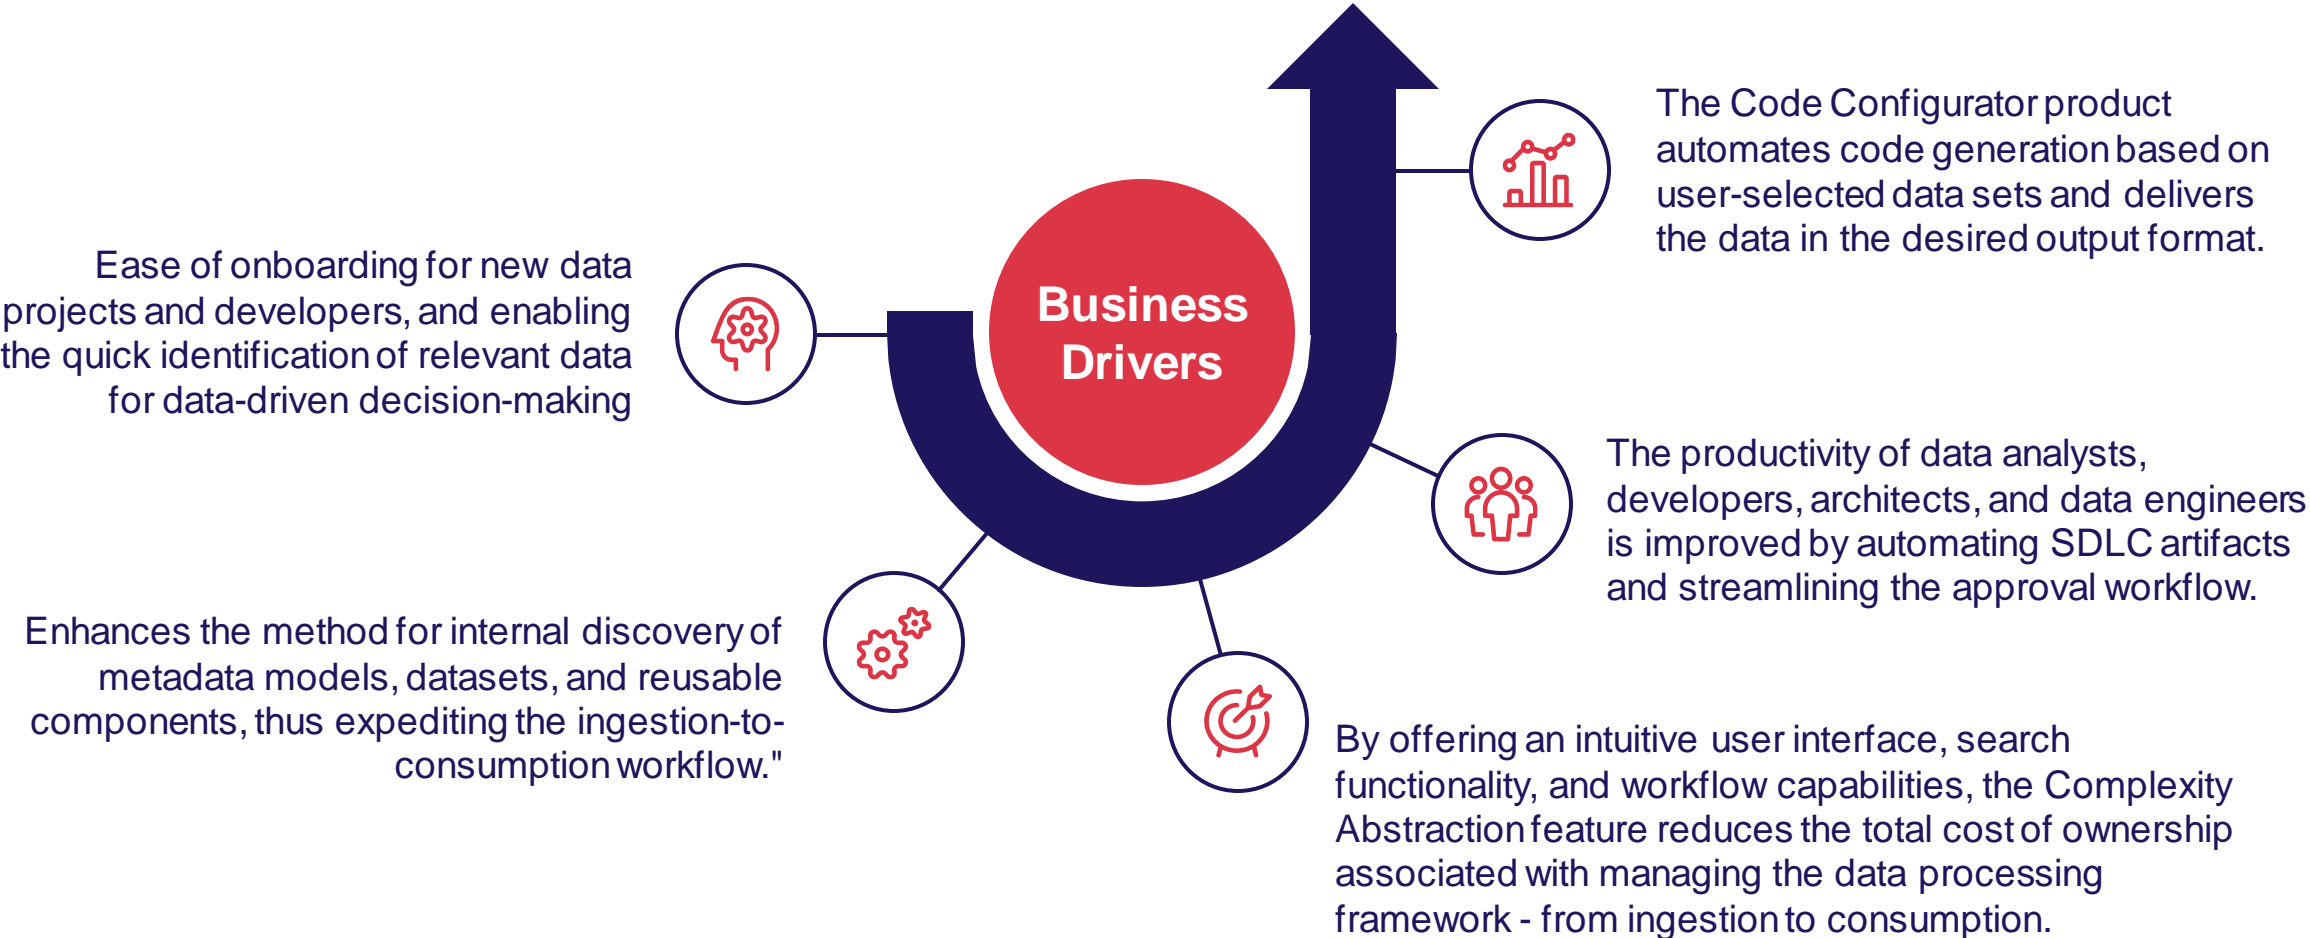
Business Drivers

The Code Configurator product automates code generation based on user-selected data sets and delivers the data in the desired output format.

Ease of onboarding for new data projects and developers, and enabling the quick identification of relevant data for data-driven decision-making

The productivity of data analysts, developers, architects, and data engineers is improved by automating SDLC artifacts and streamlining the approval workflow.

Enhances the method for internal discovery of metadata models, datasets, and reusable components, thus expediting the ingestion-to-consumption workflow."

By offering an intuitive user interface, search functionality, and workflow capabilities, the Complexity Abstraction feature reduces the total cost of ownership associated with managing the data processing framework - from ingestion to consumption.